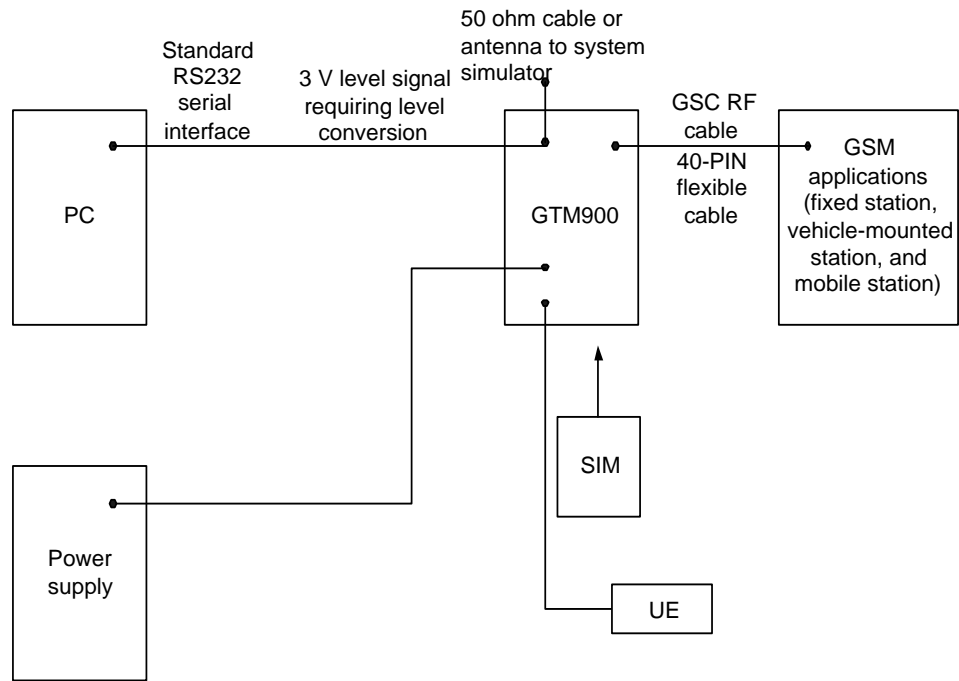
50 ohm cable or antenna to system simulator

Standard RS232 serial interface

3 V level signal requiring level conversion

GSC RF cable

40-PIN flexible cable

PC

GTM900

GSM applications (fixed station, vehicle-mounted station, and mobile station)

SIM

Power supply

UE